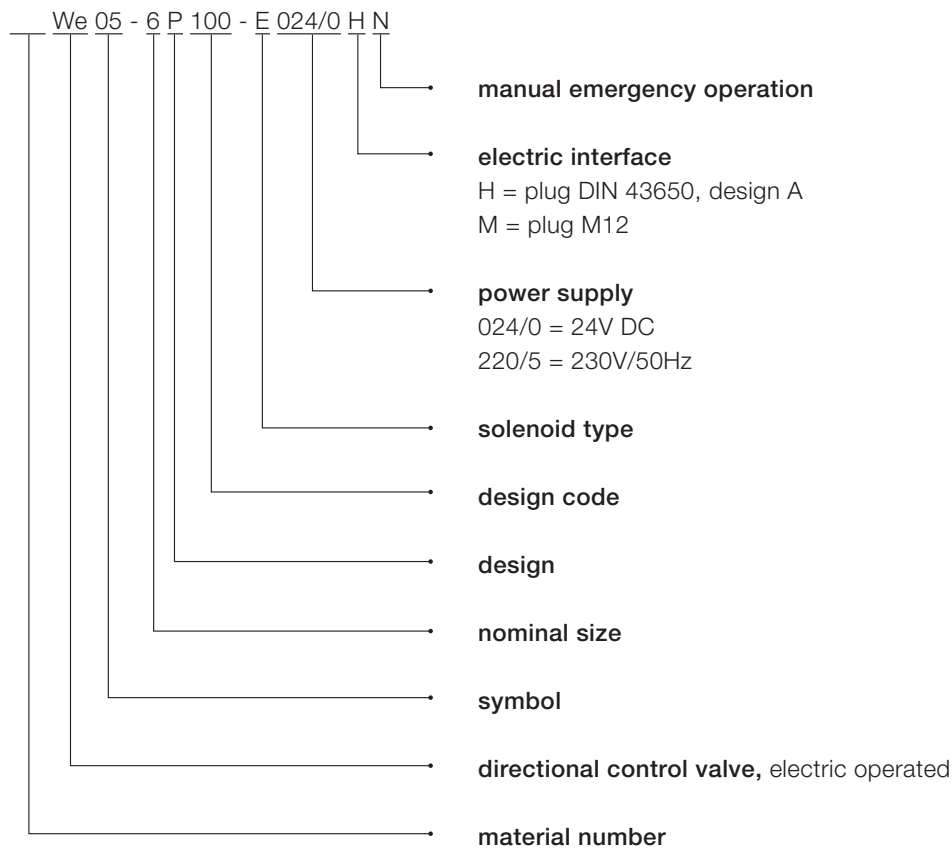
__ We 05 - 6 P 100 - E 024/0 H N

manual emergency operation

electric interface
H = plug DIN 43650, design A
M = plug M12

power supply
024/0 = 24V DC
220/5 = 230V/50Hz

solenoid type

design code

design

nominal size

symbol

directional control valve, electric operated

material number